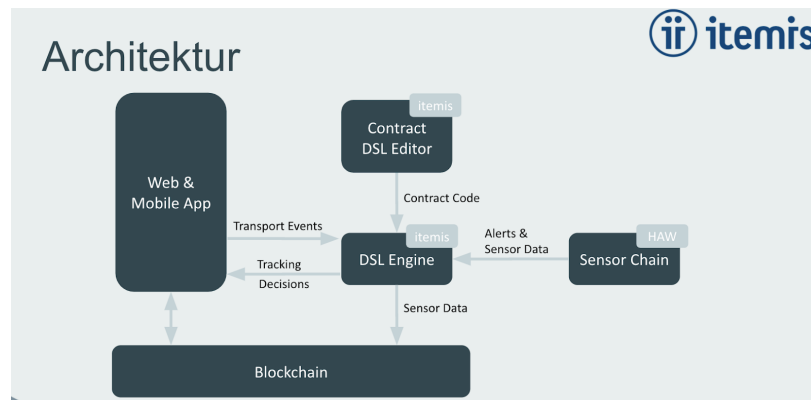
Architektur

itemis

Web & Mobile App

itemis
Contract DSL Editor

Contract Code

Transport Events

itemis
DSL Engine

Alerts & Sensor Data

HAW
Sensor Chain

Tracking Decisions

Sensor Data

Blockchain